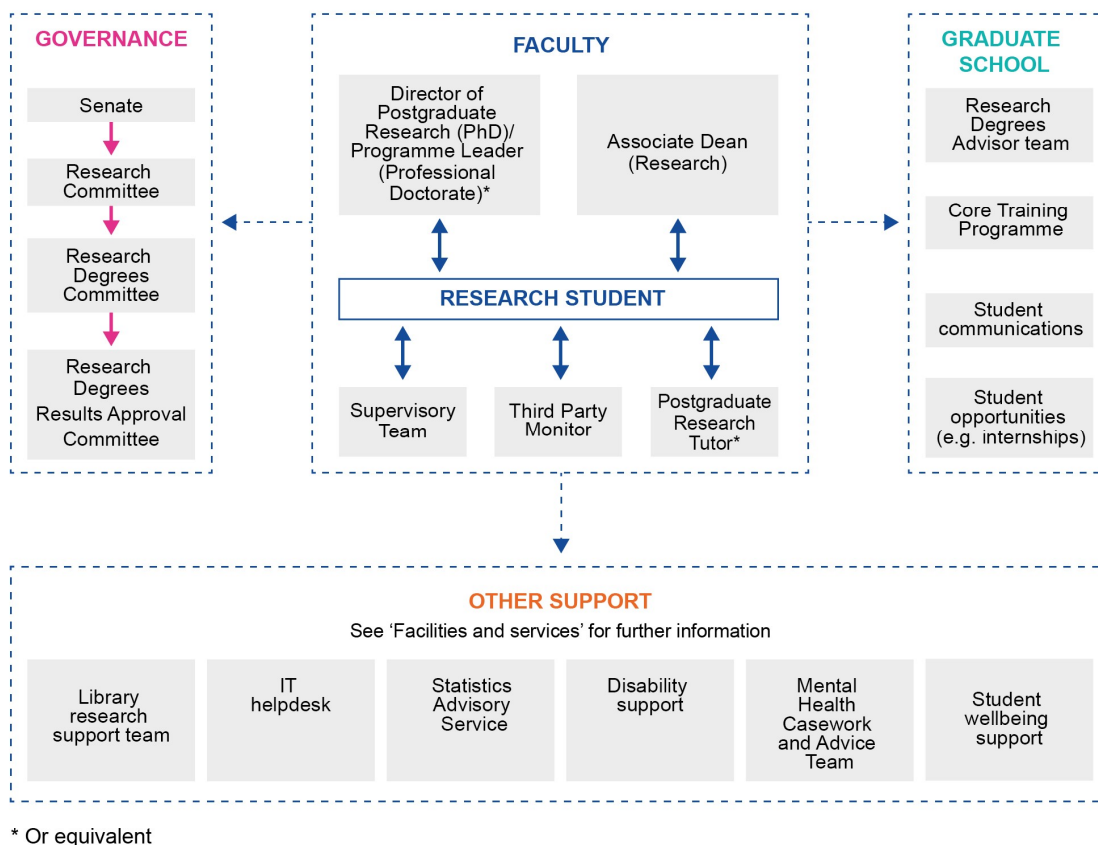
GOVERNANCE

Senate

Research Committee

Research Degrees Committee

Research Degrees Results Approval Committee

FACULTY

Director of Postgraduate Research (PhD)/ Programme Leader (Professional Doctorate)*

Associate Dean (Research)

RESEARCH STUDENT

Supervisory Team

Third Party Monitor

Postgraduate Research Tutor*

GRADUATE SCHOOL

Research Degrees Advisor team

Core Training Programme

Student communications

Student opportunities (e.g. internships)

OTHER SUPPORT

See ‘Facilities and services’ for further information

Library research support team

IT helpdesk

Statistics Advisory Service

Disability support

Mental Health Casework and Advice Team

Student wellbeing support

* Or equivalent